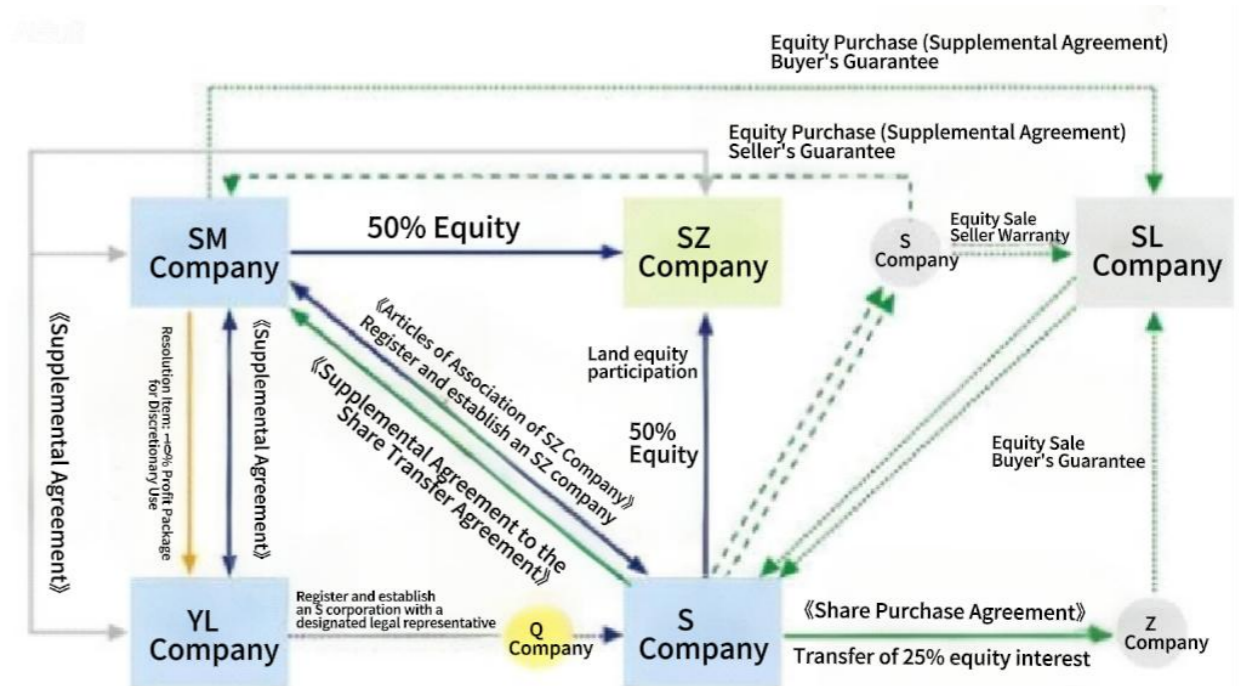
Equity Purchase (Supplemental Agreement)
Buyer's Guarantee

Equity Purchase (Supplemental Agreement)
Seller's Guarantee

SM Company

50% Equity

SZ Company

S Company

Equity Sale
Seller Warranty

SL Company

《Supplemental Agreement》

Resolution Item: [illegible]% Profit Package for Discretionary Use

《Supplemental Agreement》

《Articles of Association of SZ Company》
Register and establish an SZ company

《Supplemental Agreement to the Share Transfer Agreement》

Land equity participation

50% Equity

Equity Sale
Buyer's Guarantee

YL Company

Register and establish an S corporation with a designated legal representative

Q Company

S Company

《Share Purchase Agreement》

Transfer of 25% equity interest

Z Company